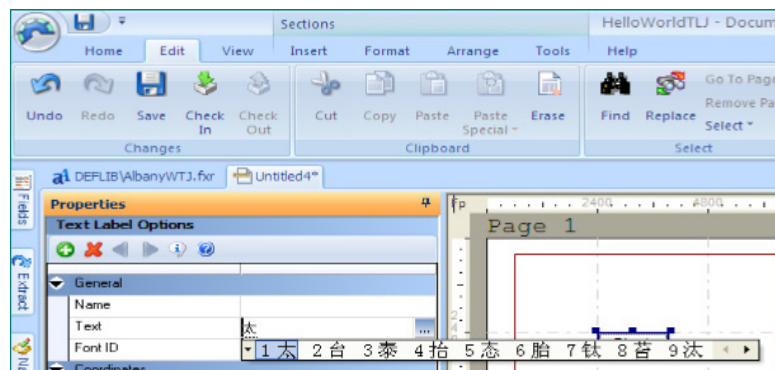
Sections

HelloWorldTLJ - Docum

Home Edit View Insert Format Arrange Tools Help

Undo Redo Save Check In Check Out

Changes

Cut Copy Paste Paste Special

Erase

Clipboard

Find Replace

Go To Page

Remove Pa

Select

Select

DEFLIB\AlbanyWTJ.fxr Untitled4*

Fields

Extract

Properties

Text Label Options

General

Name

Text 太

Font ID

Coordinates

1 太 2 台 3 泰 4 抬 5 态 6 胎 7 钛 8 苔 9 汰

Page 1

2400 4800